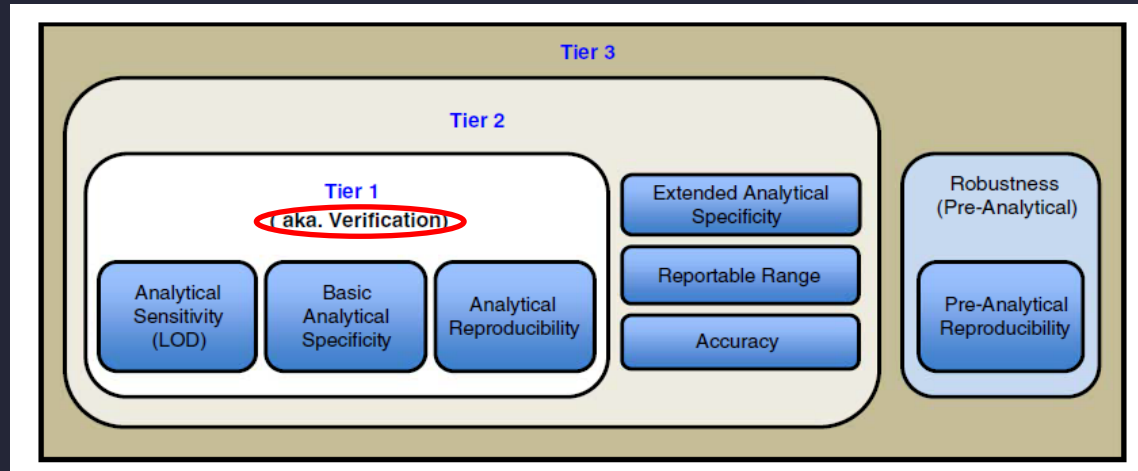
Tier 3

Tier 2

Tier 1
( aka. Verification)

Analytical Sensitivity (LOD)

Basic Analytical Specificity

Analytical Reproducibility

Extended Analytical Specificity

Reportable Range

Accuracy

Robustness (Pre-Analytical)

Pre-Analytical Reproducibility